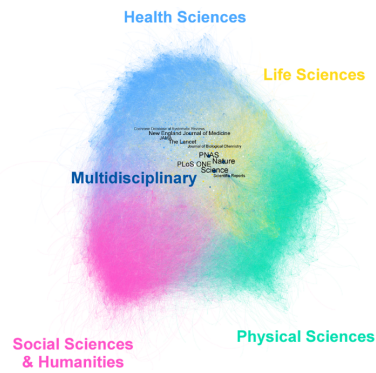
Health Sciences

Life Sciences

Cochrane Database of Systematic Reviews
New England Journal of Medicine
JAMA
The Lancet
Journal of Biological Chemistry
PNAS
Nature
PLoS ONE
Science
Scientific Reports

Multidisciplinary

Social Sciences & Humanities

Physical Sciences